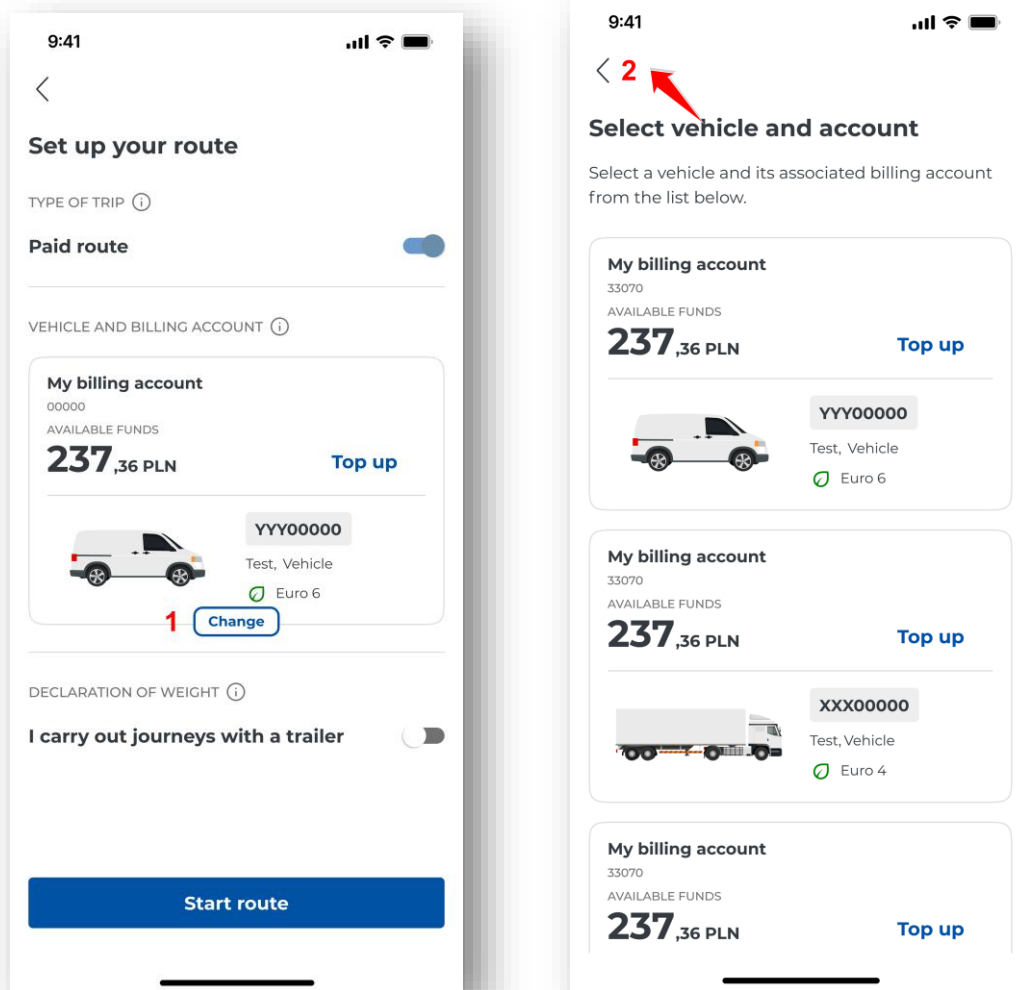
9:41

Set up your route

TYPE OF TRIP

Paid route

VEHICLE AND BILLING ACCOUNT

My billing account
00000
AVAILABLE FUNDS
237,36 PLN
Top up

YYY00000
Test, Vehicle
Euro 6

1 Change

DECLARATION OF WEIGHT

I carry out journeys with a trailer

Start route

9:41

2

Select vehicle and account

Select a vehicle and its associated billing account from the list below.

My billing account
33070
AVAILABLE FUNDS
237,36 PLN
Top up

YYY00000
Test, Vehicle
Euro 6

My billing account
33070
AVAILABLE FUNDS
237,36 PLN
Top up

XXX00000
Test, Vehicle
Euro 4

My billing account
33070
AVAILABLE FUNDS
237,36 PLN
Top up